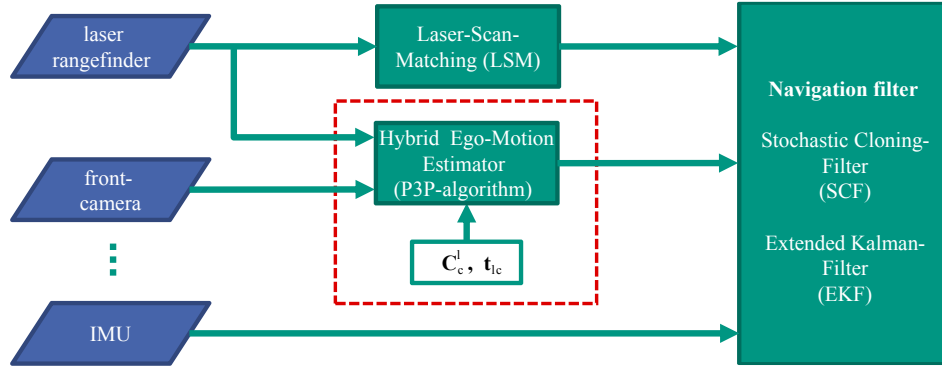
laser rangefinder

front-camera

⋮

IMU

Laser-Scan-Matching (LSM)

Hybrid Ego-Motion Estimator (P3P-algorithm)

$\mathbf{C}_c^l$, $\mathbf{t}_{lc}$

Navigation filter

Stochastic Cloning-Filter (SCF)

Extended Kalman-Filter (EKF)